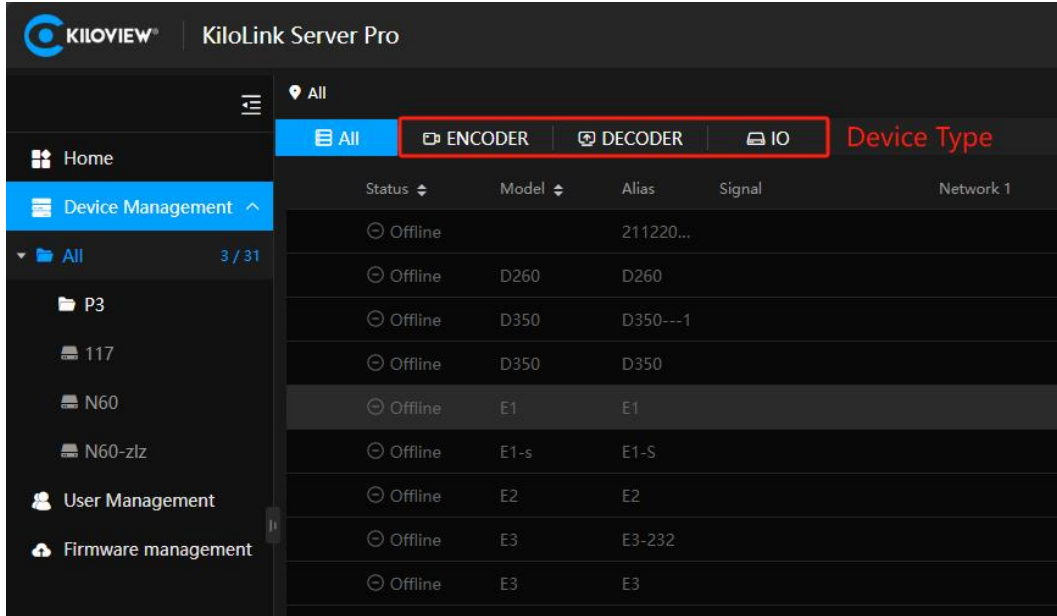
KILOVIEW® KiloLink Server Pro

Home

Device Management

All 3 / 31

P3

117

N60

N60-zlz

User Management

Firmware management

All

All ENCODER DECODER IO Device Type

| Status | Model | Alias | Signal | Network 1 |
|---|---|---|---|---|
| Offline | | 211220... | | |
| Offline | D260 | D260 | | |
| Offline | D350 | D350---1 | | |
| Offline | D350 | D350 | | |
| Offline | E1 | E1 | | |
| Offline | E1-s | E1-S | | |
| Offline | E2 | E2 | | |
| Offline | E3 | E3-232 | | |
| Offline | E3 | E3 | | |